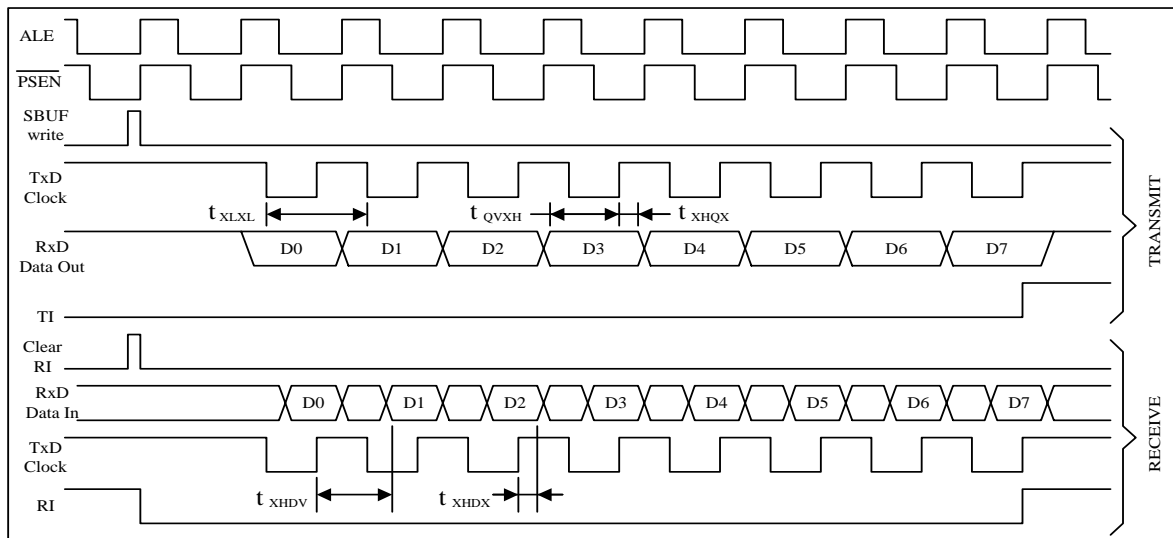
ALE

$\overline{PSEN}$

SBUF write

TxD Clock

$t_{XLXL}$

$t_{QVXH}$

$t_{XHQX}$

RxD Data Out

D0 D1 D2 D3 D4 D5 D6 D7

TI

TRANSMIT

Clear RI

RxD Data In

D0 D1 D2 D3 D4 D5 D6 D7

TxD Clock

RI

$t_{XHDV}$

$t_{XHDX}$

RECEIVE